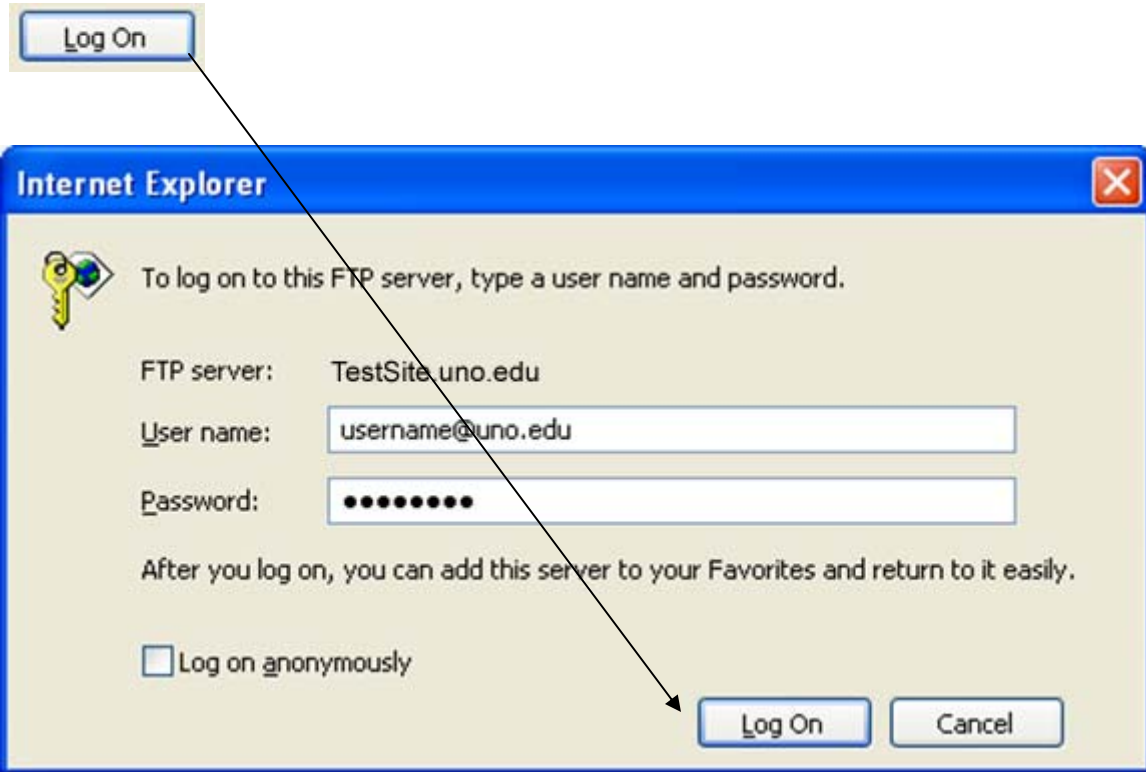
Log On

Internet Explorer

To log on to this FTP server, type a user name and password.

FTP server: TestSite.uno.edu

User name: username@uno.edu

Password: ●●●●●●●●●

After you log on, you can add this server to your Favorites and return to it easily.

Log on anonymously

Log On

Cancel